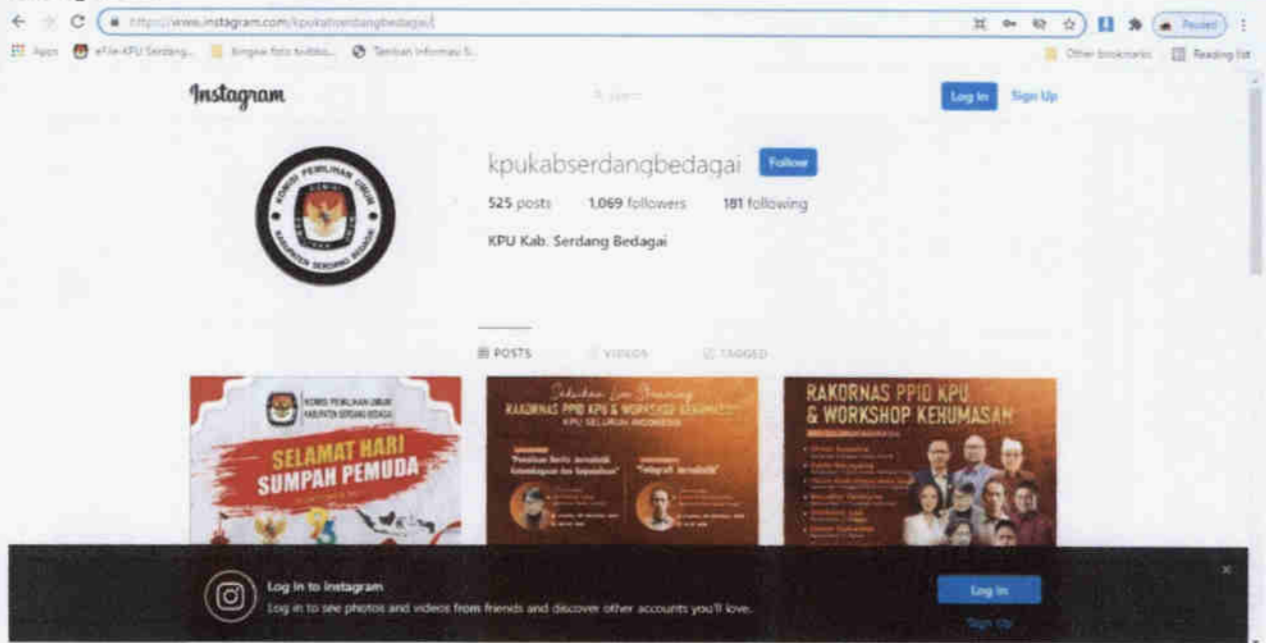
https://www.instagram.com/kpukabserdangbedagai/

Paused

Apps eFile KPU Serdang... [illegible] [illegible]

Other bookmarks Reading list

Instagram

Search

Log In Sign Up

kpukabserdangbedagai Follow

525 posts 1,069 followers 181 following

KPU Kab. Serdang Bedagai

POSTS VIDEOS TAGGED

KOMISI PEMILIHAN UMUM KABUPATEN SERDANG BEDAGAI

SELAMAT HARI SUMPAH PEMUDA

Saksikan Live Streaming RAKORNAS PPID KPU & WORKSHOP KEHUMASAN KPU SELURUH INDONESIA

"Penulisan Berita Jurnalistik Kehumasan dan Kepemiluan"

"Infografi Jurnalistik"

RAKORNAS PPID KPU & WORKSHOP KEHUMASAN

Log in to Instagram

Log in to see photos and videos from friends and discover other accounts you'll love.

Log In

Sign Up